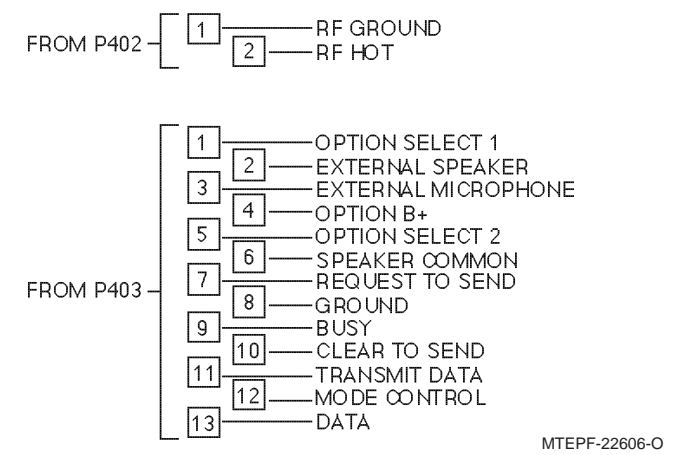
FROM P402

1 RF GROUND
2 RF HOT

FROM P403

1 OPTION SELECT 1
2 EXTERNAL SPEAKER
3 EXTERNAL MICROPHONE
4 OPTION B+
5 OPTION SELECT 2
6 SPEAKER COMMON
7 REQUEST TO SEND
8 GROUND
9 BUSY
10 CLEAR TO SEND
11 TRANSMIT DATA
12 MODE CONTROL
13 DATA

MTEPF-22606-O